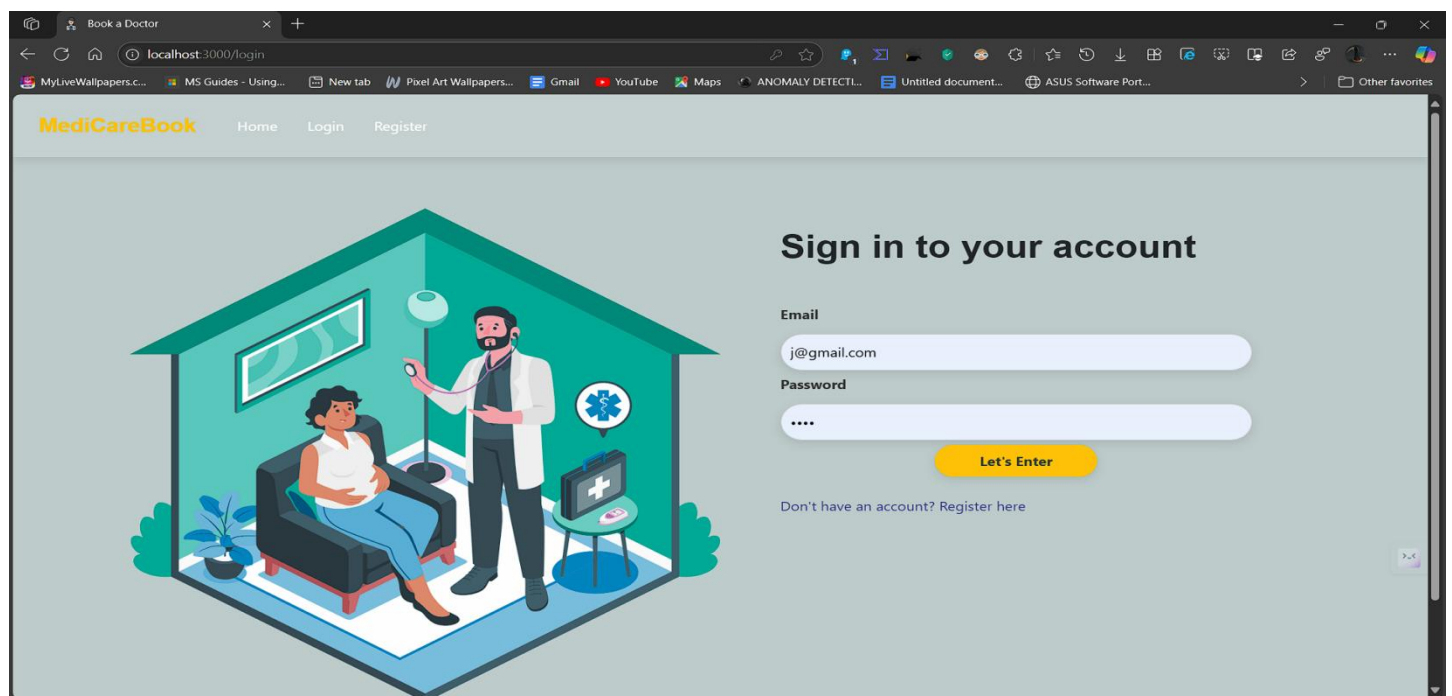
Book a Doctor

localhost:3000/login

MyLiveWallpapers.c... MS Guides - Using... New tab Pixel Art Wallpapers... Gmail YouTube Maps ANOMALY DETECTI... Untitled document... ASUS Software Port... Other favorites

MediCareBook Home Login Register

Sign in to your account

Email

j@gmail.com

Password

••••

Let's Enter

Don't have an account? Register here